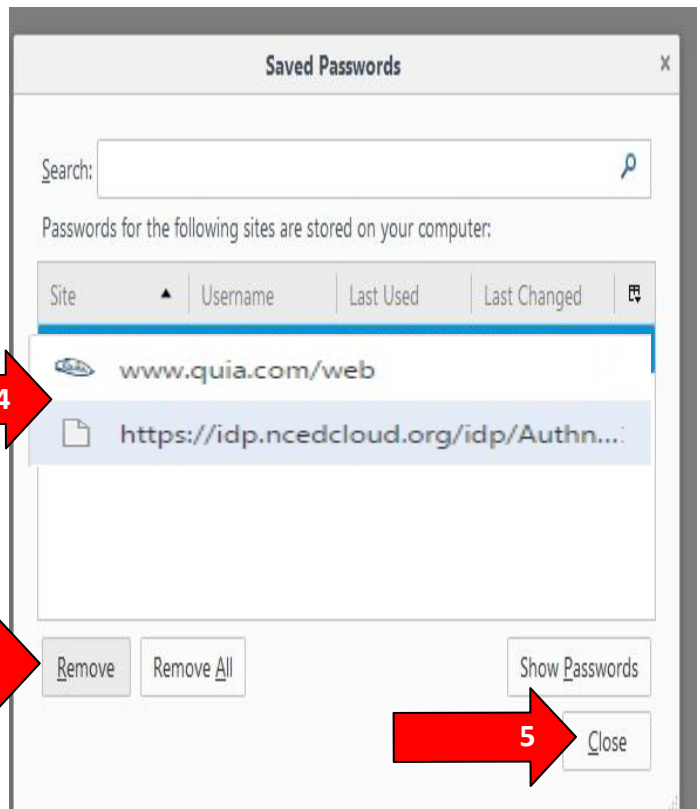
Saved Passwords

x

Search:

Passwords for the following sites are stored on your computer:

| Site ▲ | Username | Last Used | Last Changed |
|---|---|---|---|
| www.quia.com/web | | | |
| https://idp.ncedcloud.org/idp/Authn... | | | |

4

Remove

Remove All

Show Passwords

5

Close